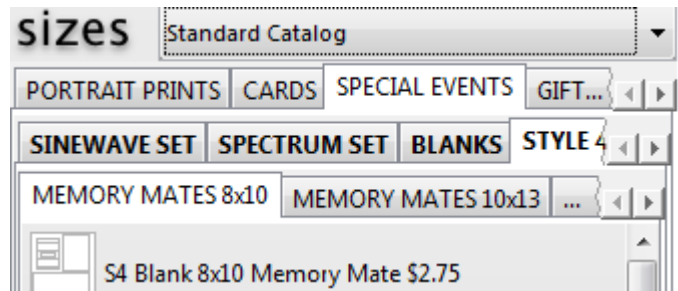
sizes
Standard Catalog

PORTRAIT PRINTS | CARDS | SPECIAL EVENTS | GIFT...

SINEWAVE SET | SPECTRUM SET | BLANKS | STYLE 4

MEMORY MATES 8x10 | MEMORY MATES 10x13 | ...

S4 Blank 8x10 Memory Mate $2.75